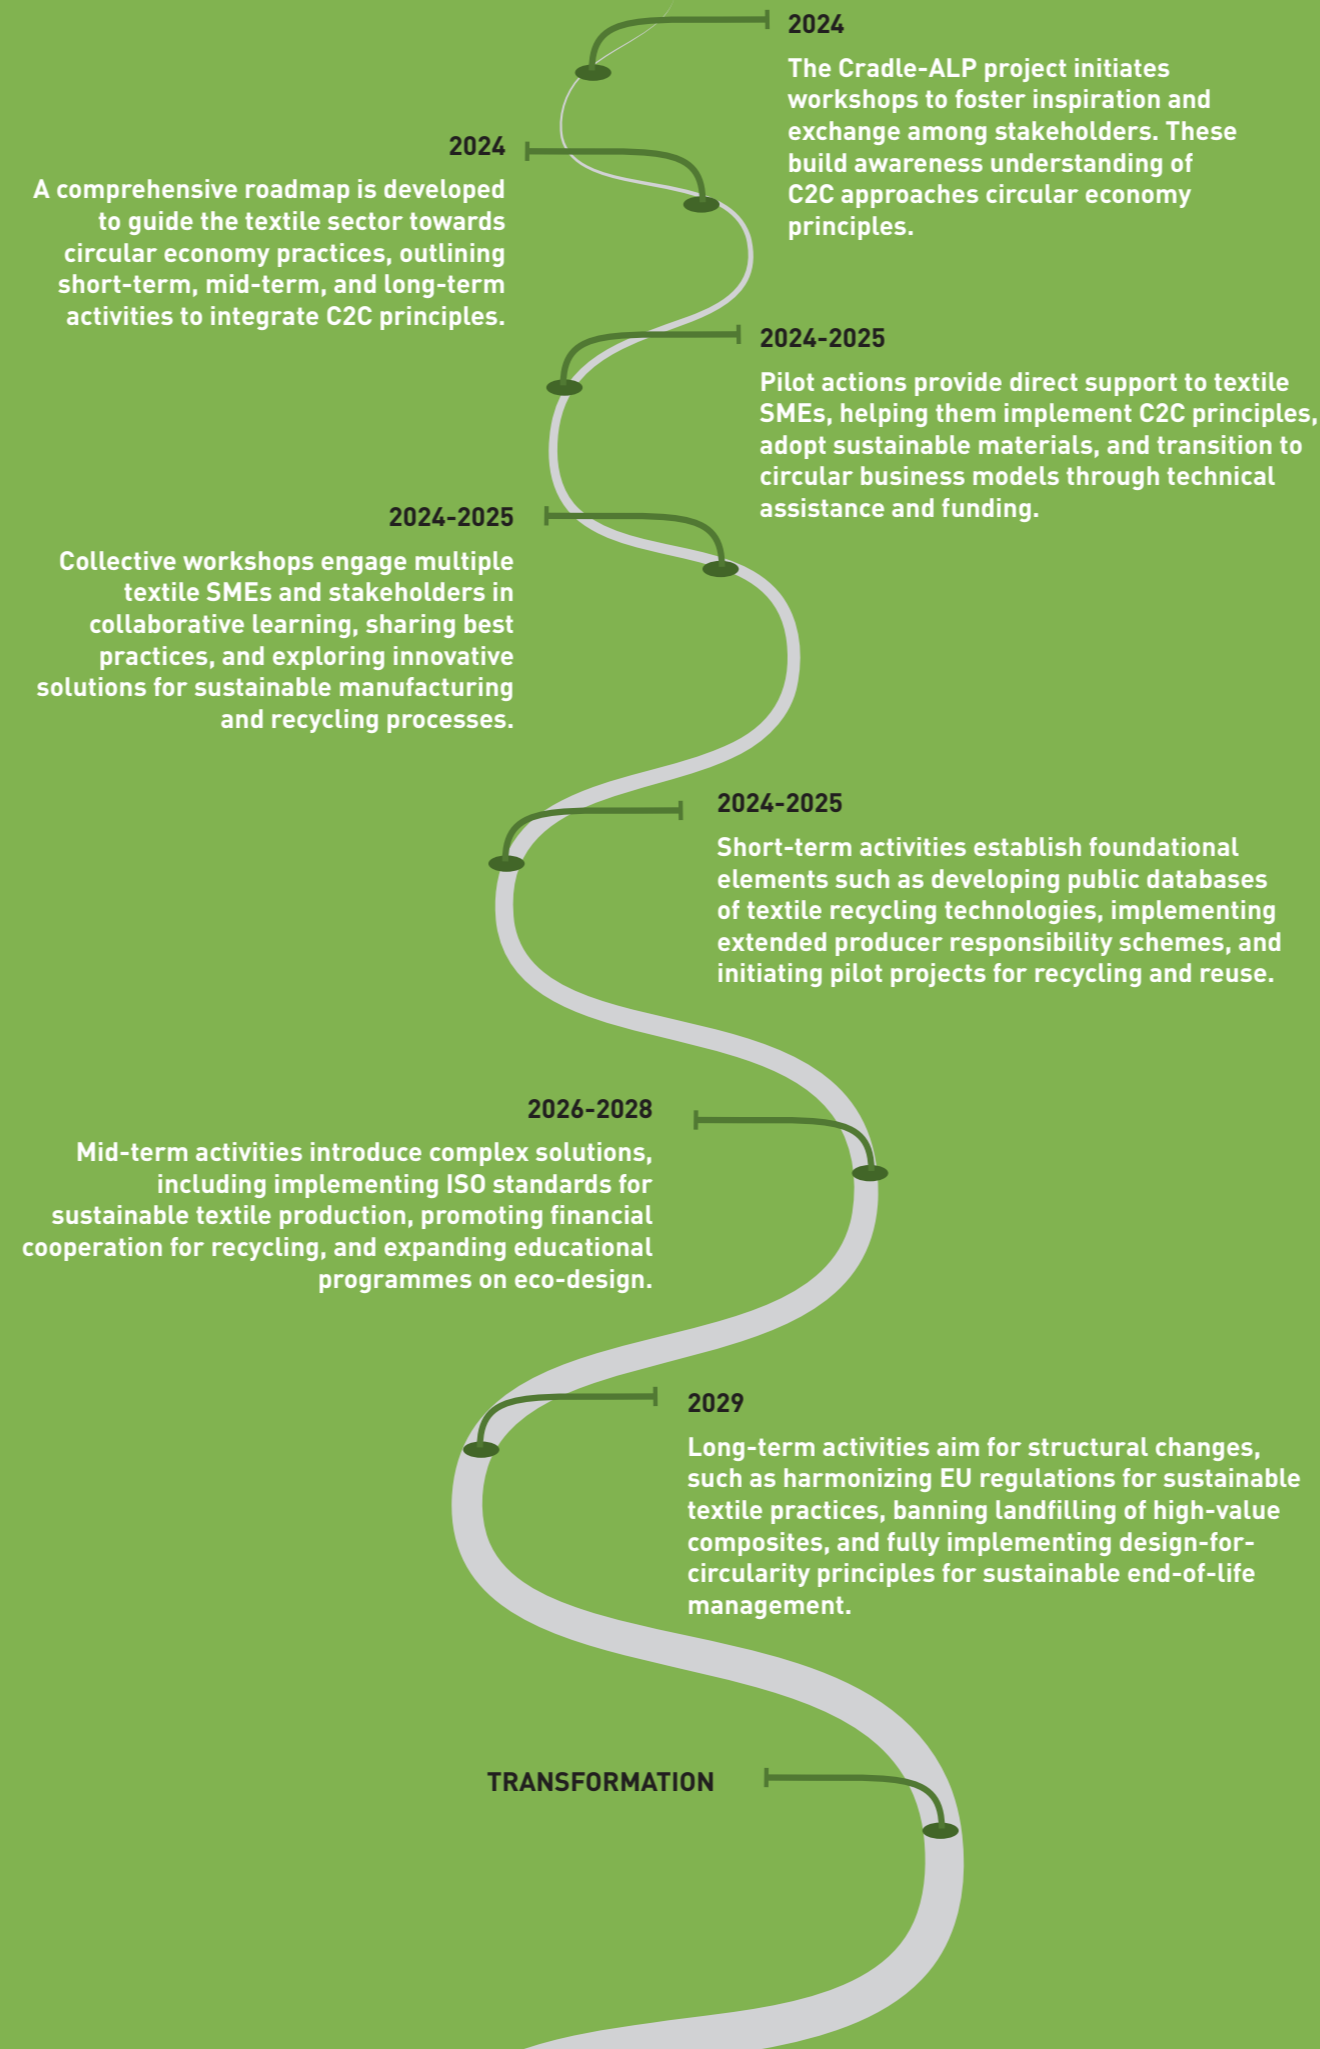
2024

The Cradle-ALP project initiates workshops to foster inspiration and exchange among stakeholders. These build awareness understanding of C2C approaches circular economy principles.

2024

A comprehensive roadmap is developed to guide the textile sector towards circular economy practices, outlining short-term, mid-term, and long-term activities to integrate C2C principles.

2024-2025

Pilot actions provide direct support to textile SMEs, helping them implement C2C principles, adopt sustainable materials, and transition to circular business models through technical assistance and funding.

2024-2025

Collective workshops engage multiple textile SMEs and stakeholders in collaborative learning, sharing best practices, and exploring innovative solutions for sustainable manufacturing and recycling processes.

2024-2025

Short-term activities establish foundational elements such as developing public databases of textile recycling technologies, implementing extended producer responsibility schemes, and initiating pilot projects for recycling and reuse.

2026-2028

Mid-term activities introduce complex solutions, including implementing ISO standards for sustainable textile production, promoting financial cooperation for recycling, and expanding educational programmes on eco-design.

2029

Long-term activities aim for structural changes, such as harmonizing EU regulations for sustainable textile practices, banning landfilling of high-value composites, and fully implementing design-for-circularity principles for sustainable end-of-life management.

TRANSFORMATION